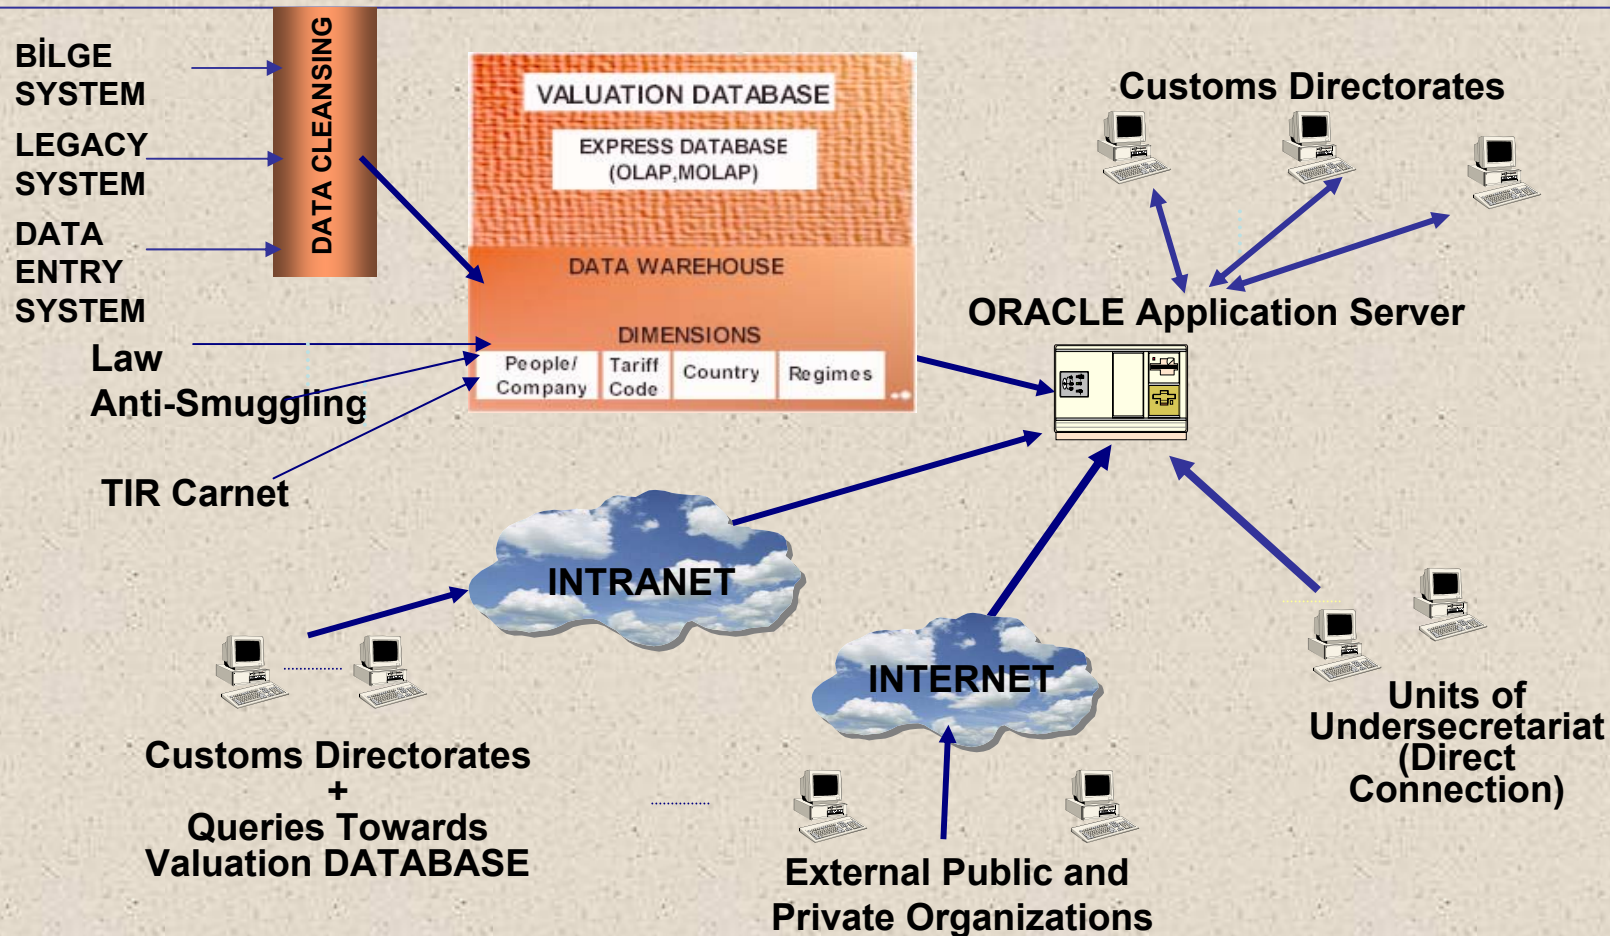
BİLGE SYSTEM

LEGACY SYSTEM

DATA ENTRY SYSTEM

DATA CLEANSING

VALUATION DATABASE

EXPRESS DATABASE (OLAP,MOLAP)

DATA WAREHOUSE

DIMENSIONS

| People/ Company | Tariff Code | Country | Regimes |
|---|---|---|---|

Law

Anti-Smuggling

TIR Carnet

Customs Directorates

ORACLE Application Server

INTRANET

INTERNET

Customs Directorates + Queries Towards Valuation DATABASE

External Public and Private Organizations

Units of Undersecretariat (Direct Connection)